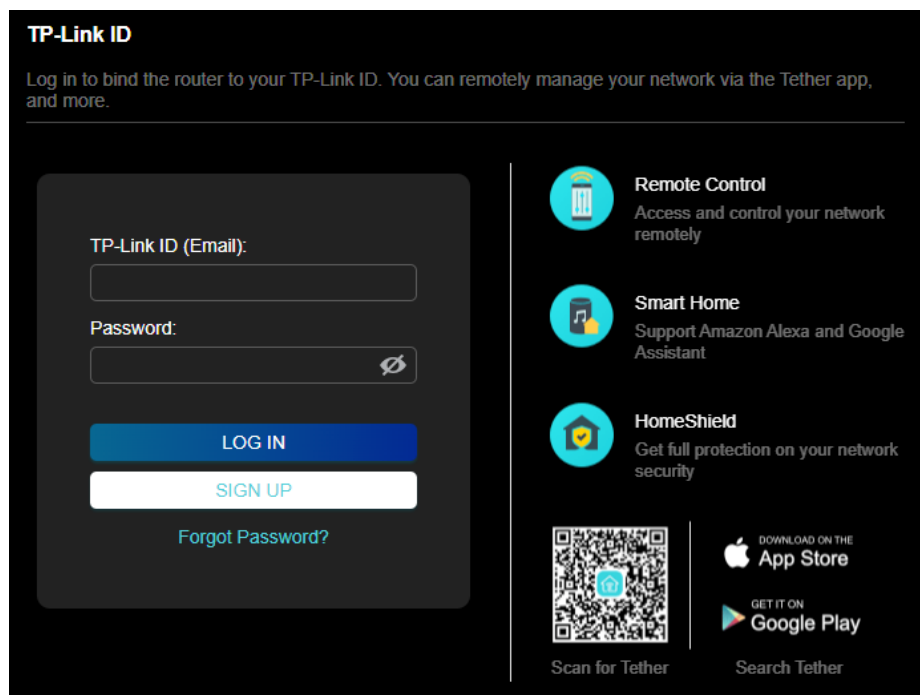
TP-Link ID

Log in to bind the router to your TP-Link ID. You can remotely manage your network via the Tether app, and more.

TP-Link ID (Email):

Password:

LOG IN

SIGN UP

Forgot Password?

Remote Control
Access and control your network remotely

Smart Home
Support Amazon Alexa and Google Assistant

HomeShield
Get full protection on your network security

DOWNLOAD ON THE
App Store

GET IT ON
Google Play

Scan for Tether

Search Tether